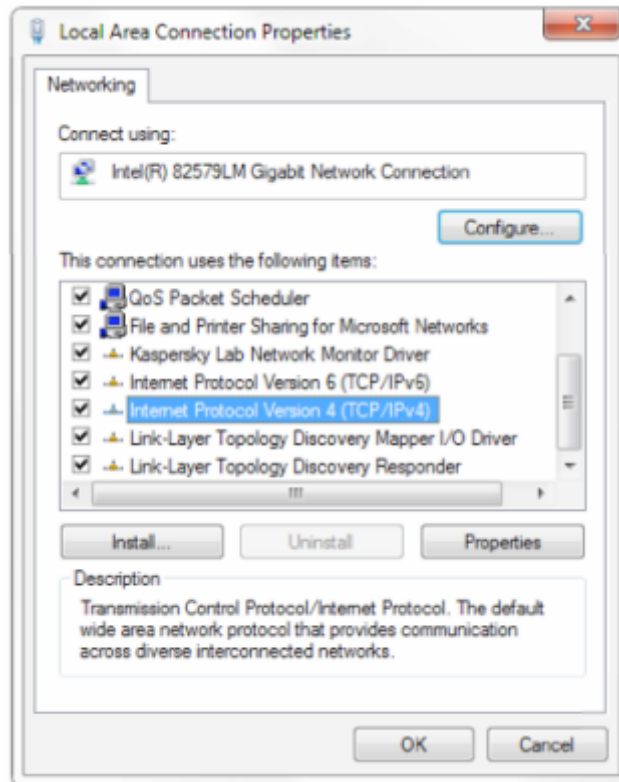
Local Area Connection Properties

Networking

Connect using:

Intel(R) 82579LM Gigabit Network Connection

Configure...

This connection uses the following items:

QoS Packet Scheduler
File and Printer Sharing for Microsoft Networks
Kaspersky Lab Network Monitor Driver
Internet Protocol Version 6 (TCP/IPv6)
Internet Protocol Version 4 (TCP/IPv4)
Link-Layer Topology Discovery Mapper I/O Driver
Link-Layer Topology Discovery Responder

Install...
Uninstall
Properties

Description
Transmission Control Protocol/Internet Protocol. The default wide area network protocol that provides communication across diverse interconnected networks.

OK
Cancel